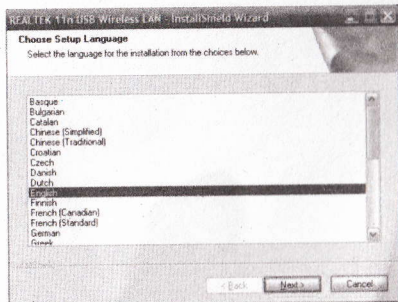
REALTEK 11n USB Wireless LAN - InstallShield Wizard

Choose Setup Language

Select the language for the installation from the choices below.

Basque
Bulgarian
Catalan
Chinese (Simplified)
Chinese (Traditional)
Croatian
Czech
Danish
Dutch
English
Finnish
French (Canadian)
French (Standard)
German
Greek

InstallShield

< Back
Next >
Cancel